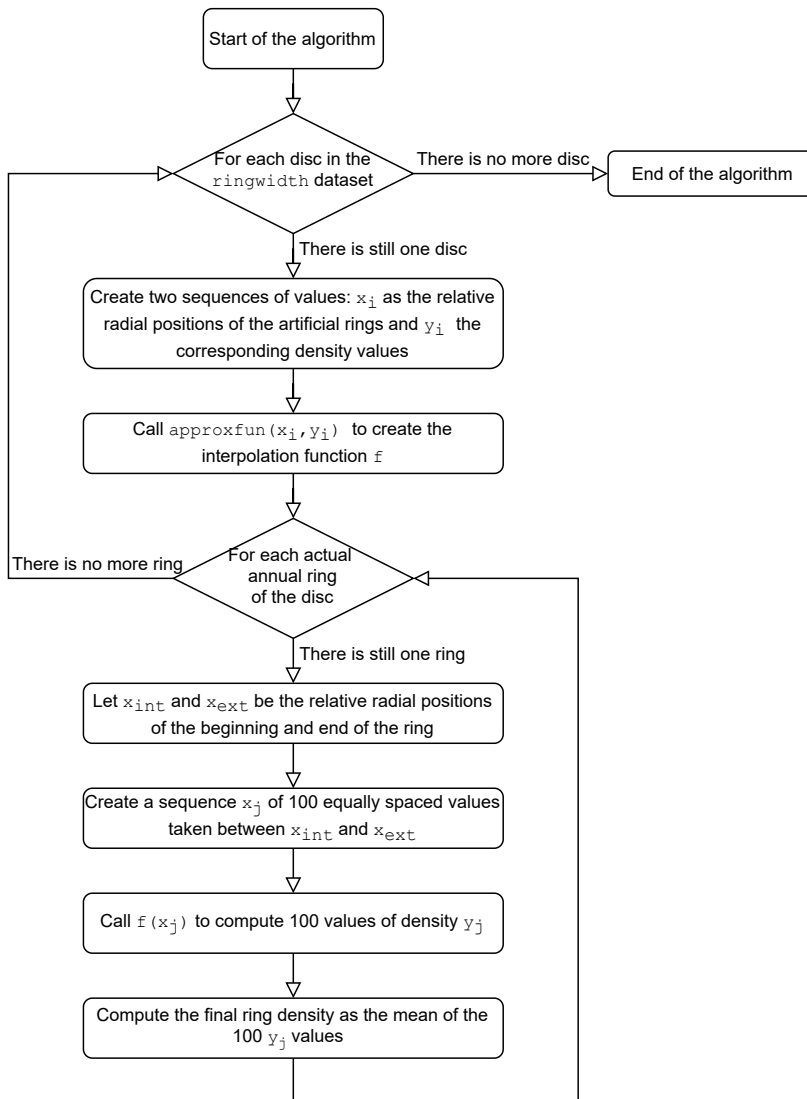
Start of the algorithm

For each disc in the ringwidth dataset

There is no more disc

End of the algorithm

There is still one disc

Create two sequences of values: $x_i$ as the relative radial positions of the artificial rings and $y_i$ the corresponding density values

Call approxfun($x_i$, $y_i$) to create the interpolation function f

There is no more ring

For each actual annual ring of the disc

There is still one ring

Let $x_{int}$ and $x_{ext}$ be the relative radial positions of the beginning and end of the ring

Create a sequence $x_j$ of 100 equally spaced values taken between $x_{int}$ and $x_{ext}$

Call f($x_j$) to compute 100 values of density $y_j$

Compute the final ring density as the mean of the 100 $y_j$ values